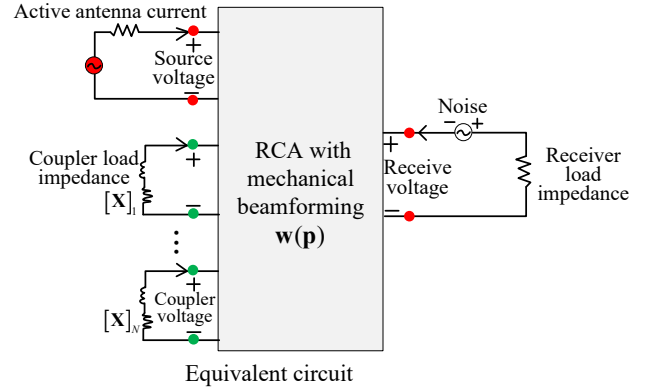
Active antenna current

+

Source voltage

−

Coupler load impedance

+

$[\mathbf{X}]_1$

−

⋮

+

Coupler voltage

$[\mathbf{X}]_N$

−

RCA with mechanical beamforming $\mathbf{w}(\mathbf{p})$

Noise

− +

+

Receive voltage

−

Receiver load impedance

Equivalent circuit